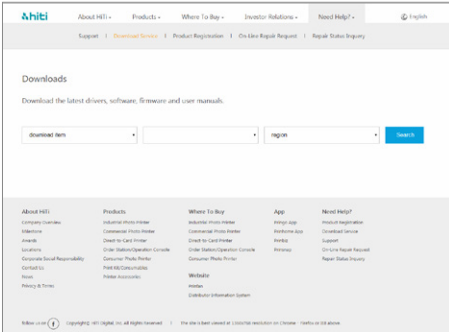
hiti

About HiTi | Products | Where To Buy | Investor Relations | Need Help? | English

Support | Download Service | Product Registration | On-Line Repair Request | Repair Status Inquiry

Downloads

Download the latest drivers, software, firmware and user manuals.

download item | | region | Search

About HiTi
Company Overview
Milestone
Awards
Locations
Corporate Social Responsibility
Contact Us
News
Privacy & Terms

Products
Industrial Photo Printer
Commercial Photo Printer
Direct-to-Card Printer
Order Station/Operation Console
Consumer Photo Printer
Print Kit/Consumables
Printer Accessories

Where To Buy
Industrial Photo Printer
Commercial Photo Printer
Direct-to-Card Printer
Order Station/Operation Console
Consumer Photo Printer

Website
Prinfes
Distributor Information System

App
Wingo app
Prinhome App
Prinfes
Prinmaz

Need Help?
Product Registration
Download Service
Support
On-Line Repair Request
Repair Status Inquiry

Follow us on | Copyright© HiTi Digital, Inc. All Rights Reserved | The site is best viewed at 1280x768 resolution on Chrome · Firefox or IE8 above.